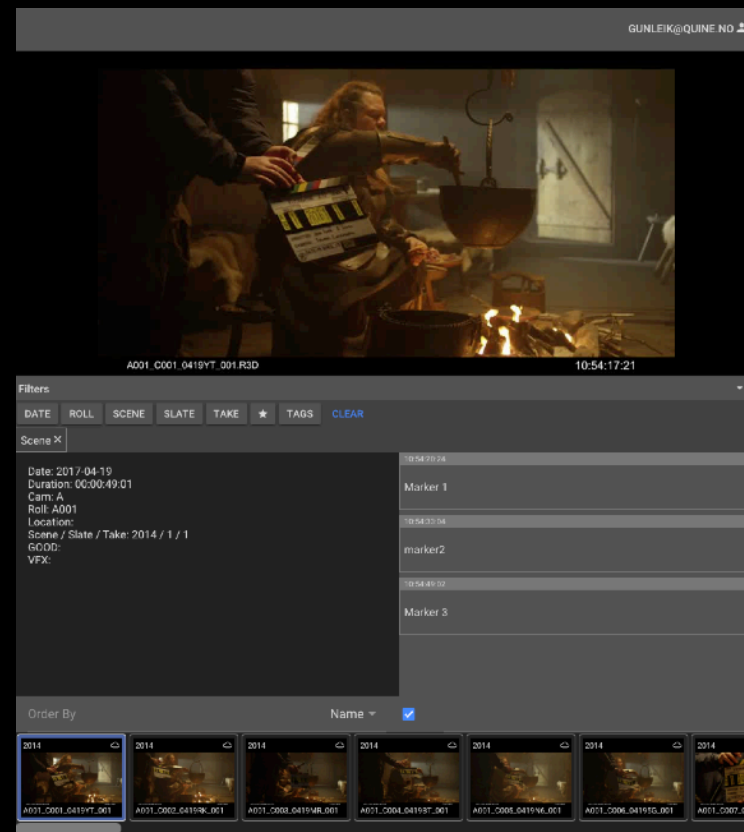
GUNLEIK@QUINE.NO

A001_C001_0419YT_001.R3D

10:54:17:21

Filters

DATE ROLL SCENE SLATE TAKE ★ TAGS CLEAR

Scene ✕

Date: 2017-04-19
Duration: 00:00:49:01
Cam: A
Roll: A001
Location:
Scene / Slate / Take: 2014 / 1 / 1
GOOD:
VFX:

10:54:20:24
Marker 1

10:54:33:04
marker2

10:54:49:02
Marker 3

Order By

Name

2014
A001_C001_0419YT_001

2014
A001_C002_0419RK_001

2014
A001_C003_0419MR_001

2014
A001_C004_0419ST_001

2014
A001_C005_0419N6_001

2014
A001_C006_0419SG_001

2014
A001_C007_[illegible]